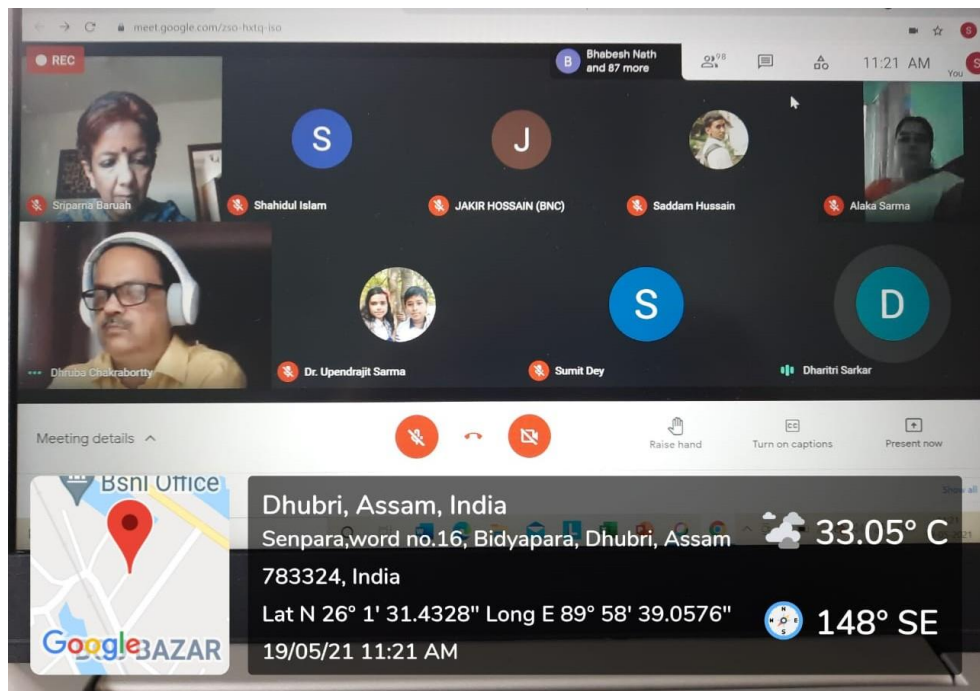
meet.google.com/zso-hxtq-iso

REC

Bhabesh Nath and 87 more

98

11:21 AM

You

Sriparna Baruah

S
Shahidul Islam

J
JAKIR HOSSAIN (BNC)

Saddam Hussain

Alaka Sarma

Dhruba Chakrabortty

Dr. Upendrajit Sarma

S
Sumit Dey

D
Dharitri Sarkar

Meeting details

Raise hand

Turn on captions

Present now

Bsnl Office

Google BAZAR

Dhubri, Assam, India

Senpara,word no.16, Bidyapara, Dhubri, Assam 783324, India

Lat N 26° 1' 31.4328" Long E 89° 58' 39.0576"

19/05/21 11:21 AM

33.05° C

148° SE